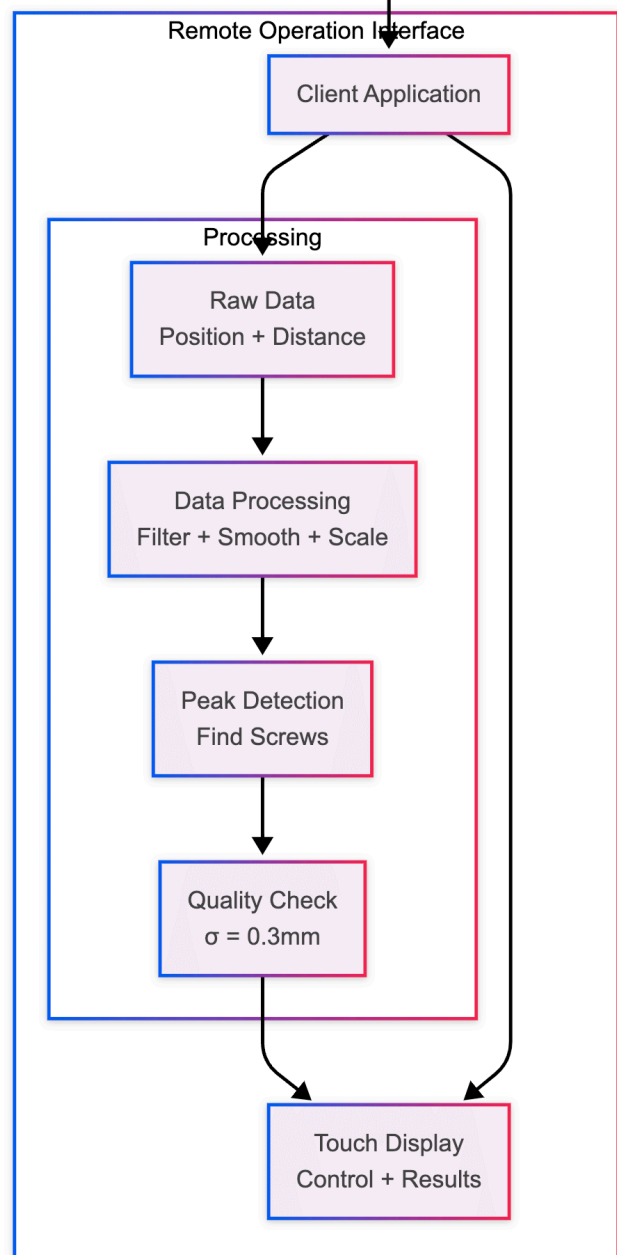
Remote Operation Interface

Client Application

Processing

Raw Data
Position + Distance

Data Processing
Filter + Smooth + Scale

Peak Detection
Find Screws

Quality Check
σ = 0.3mm

Touch Display
Control + Results